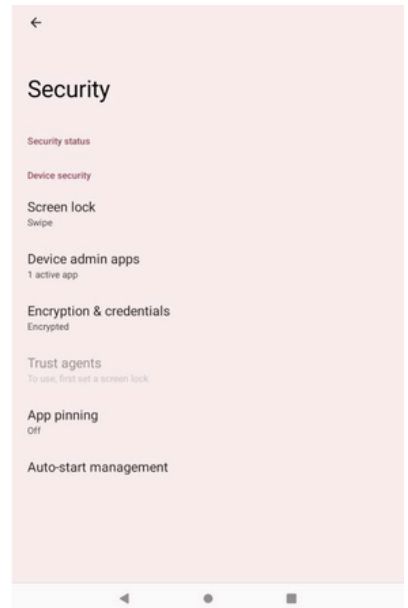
Security

Security status

Device security

Screen lock
Swipe

Device admin apps
1 active app

Encryption & credentials
Encrypted

Trust agents
To use, first set a screen lock

App pinning
Off

Auto-start management